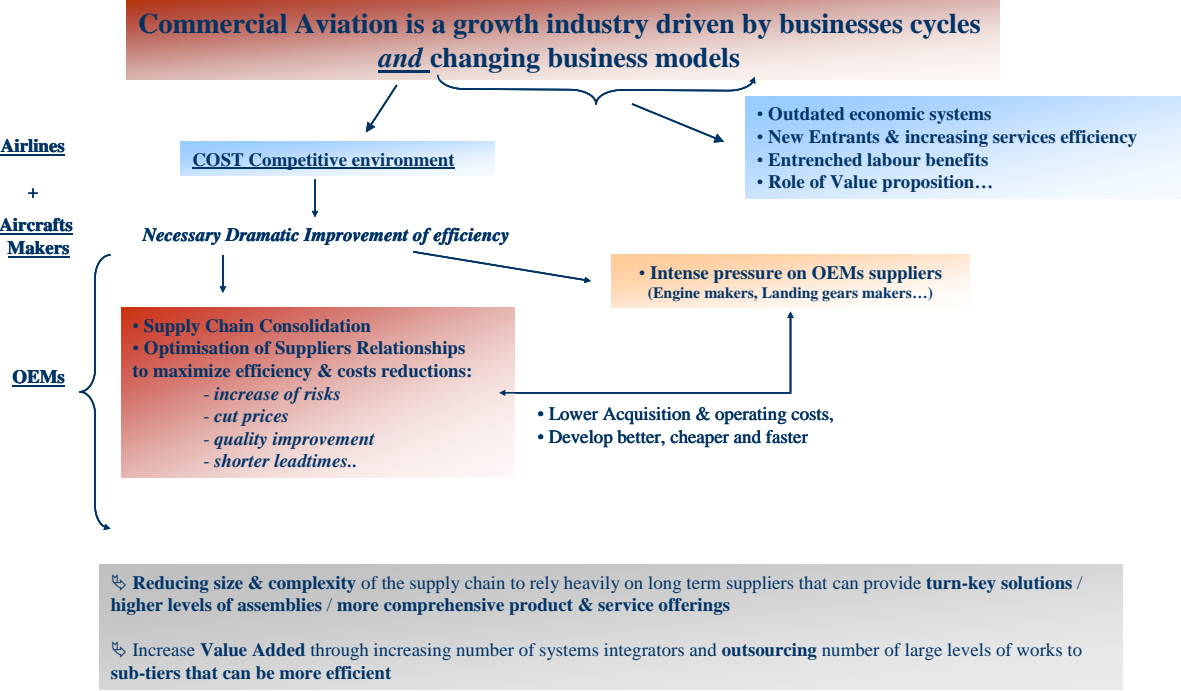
Commercial Aviation is a growth industry driven by businesses cycles *and* changing business models

Airlines

+

Aircrafts Makers

COST Competitive environment

• Outdated economic systems
• New Entrants & increasing services efficiency
• Entrenched labour benefits
• Role of Value proposition…

Necessary Dramatic Improvement of efficiency

• Intense pressure on OEMs suppliers
(Engine makers, Landing gears makers…)

OEMs

• Supply Chain Consolidation
• Optimisation of Suppliers Relationships to maximize efficiency & costs reductions:
- increase of risks
- cut prices
- quality improvement
- shorter leadtimes..

• Lower Acquisition & operating costs,
• Develop better, cheaper and faster

↳ Reducing size & complexity of the supply chain to rely heavily on long term suppliers that can provide turn-key solutions / higher levels of assemblies / more comprehensive product & service offerings

↳ Increase Value Added through increasing number of systems integrators and outsourcing number of large levels of works to sub-tiers that can be more efficient